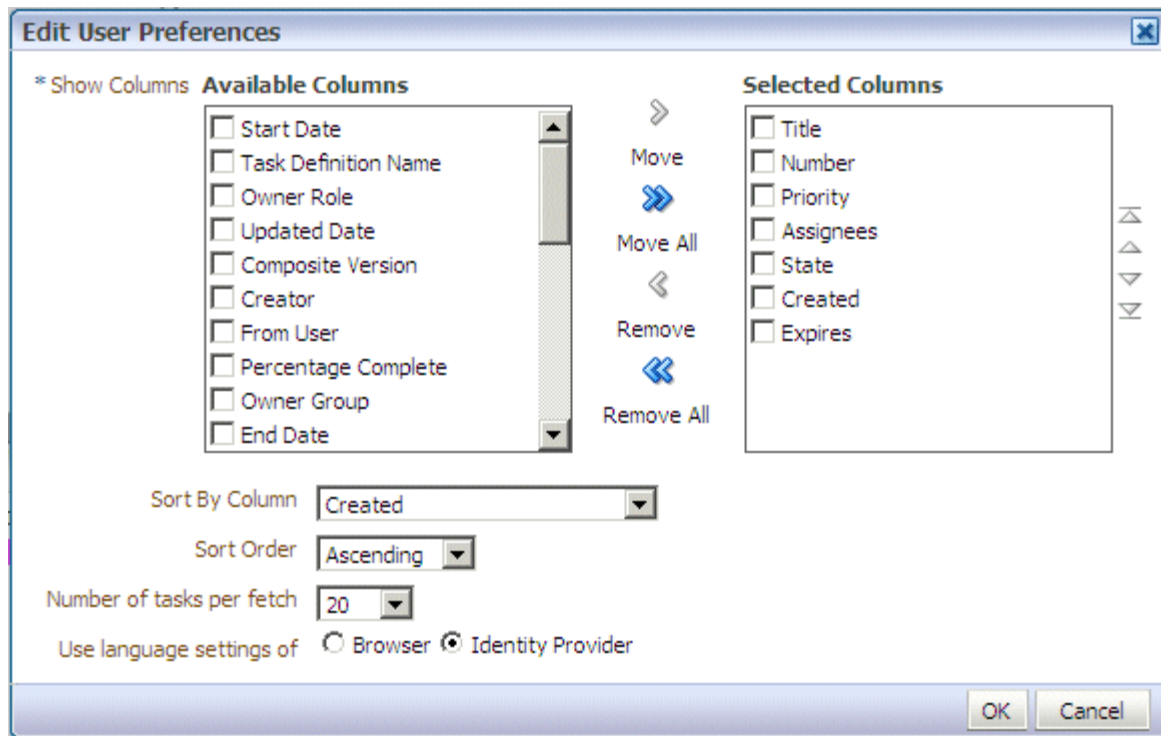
Edit User Preferences

* Show Columns Available Columns

Start Date
Task Definition Name
Owner Role
Updated Date
Composite Version
Creator
From User
Percentage Complete
Owner Group
End Date

Move
Move All
Remove
Remove All

Selected Columns

Title
Number
Priority
Assignees
State
Created
Expires

Sort By Column Created

Sort Order Ascending

Number of tasks per fetch 20

Use language settings of Browser Identity Provider

OK Cancel